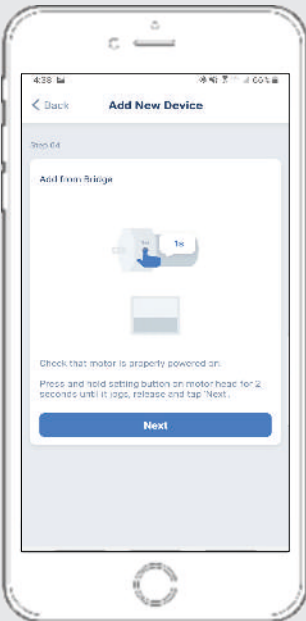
4:38
66%

< Back

Add New Device

Step 04

Add from Bridge

1x

1x

Check that motor is properly powered on.

Press and hold setting button on motor head for 2 seconds until it jogs, release and tap 'Next'.

Next